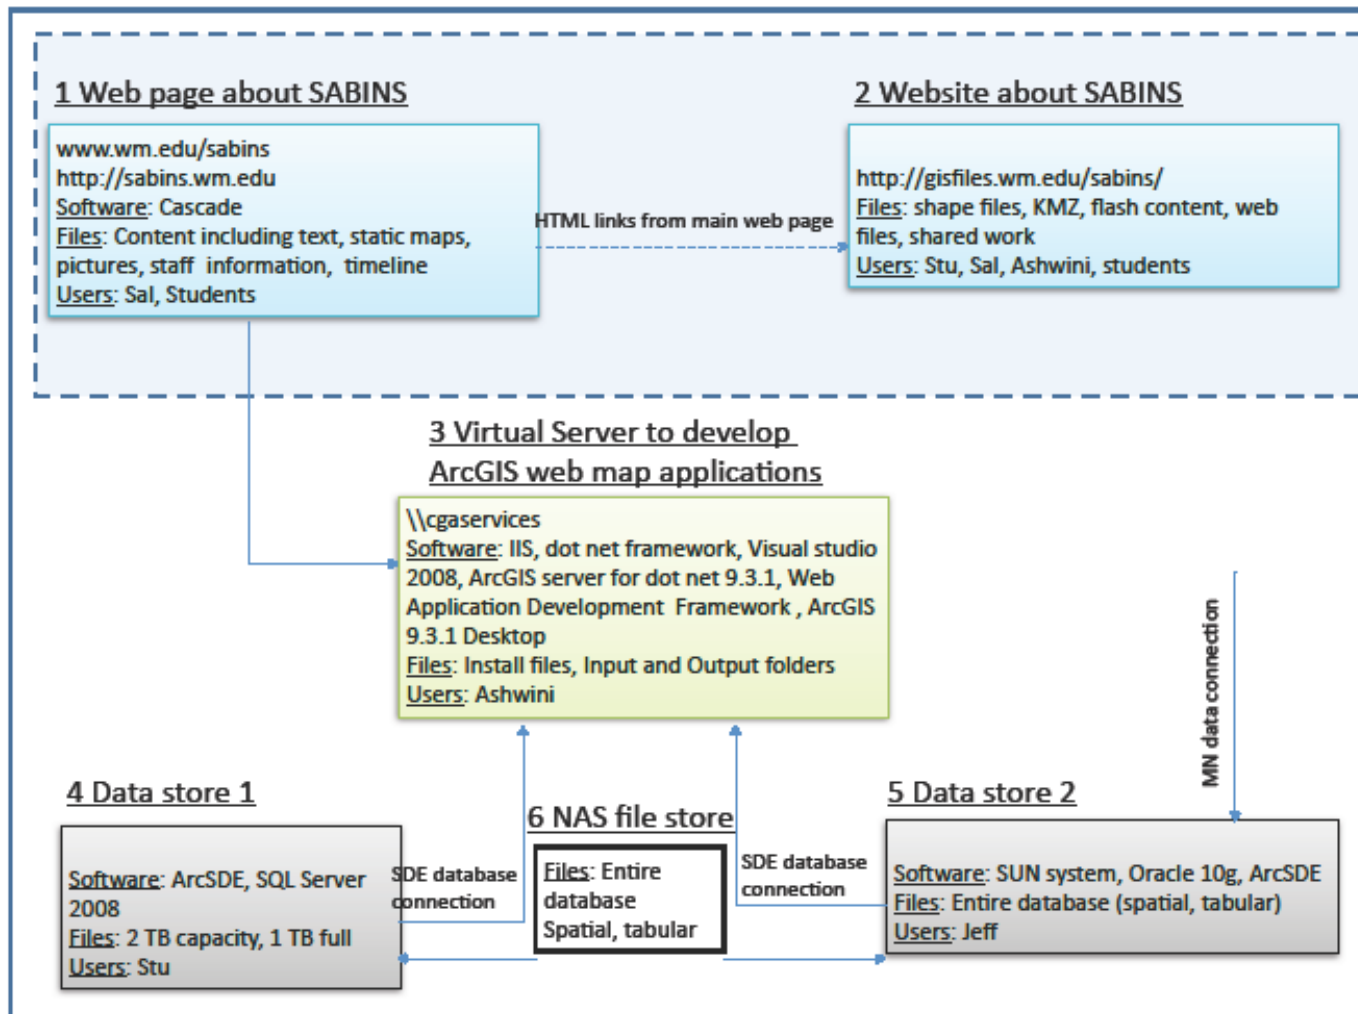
1 Web page about SABINS

www.wm.edu/sabins
http://sabins.wm.edu
Software: Cascade
Files: Content including text, static maps, pictures, staff information, timeline
Users: Sal, Students

HTML links from main web page

2 Website about SABINS

http://gisfiles.wm.edu/sabins/
Files: shape files, KMZ, flash content, web files, shared work
Users: Stu, Sal, Ashwini, students

3 Virtual Server to develop ArcGIS web map applications

\\cgaservices
Software: IIS, dot net framework, Visual studio 2008, ArcGIS server for dot net 9.3.1, Web Application Development Framework , ArcGIS 9.3.1 Desktop
Files: Install files, Input and Output folders
Users: Ashwini

MN data connection

4 Data store 1

Software: ArcSDE, SQL Server 2008
Files: 2 TB capacity, 1 TB full
Users: Stu

SDE database connection

6 NAS file store

Files: Entire database Spatial, tabular

SDE database connection

5 Data store 2

Software: SUN system, Oracle 10g, ArcSDE
Files: Entire database (spatial, tabular)
Users: Jeff